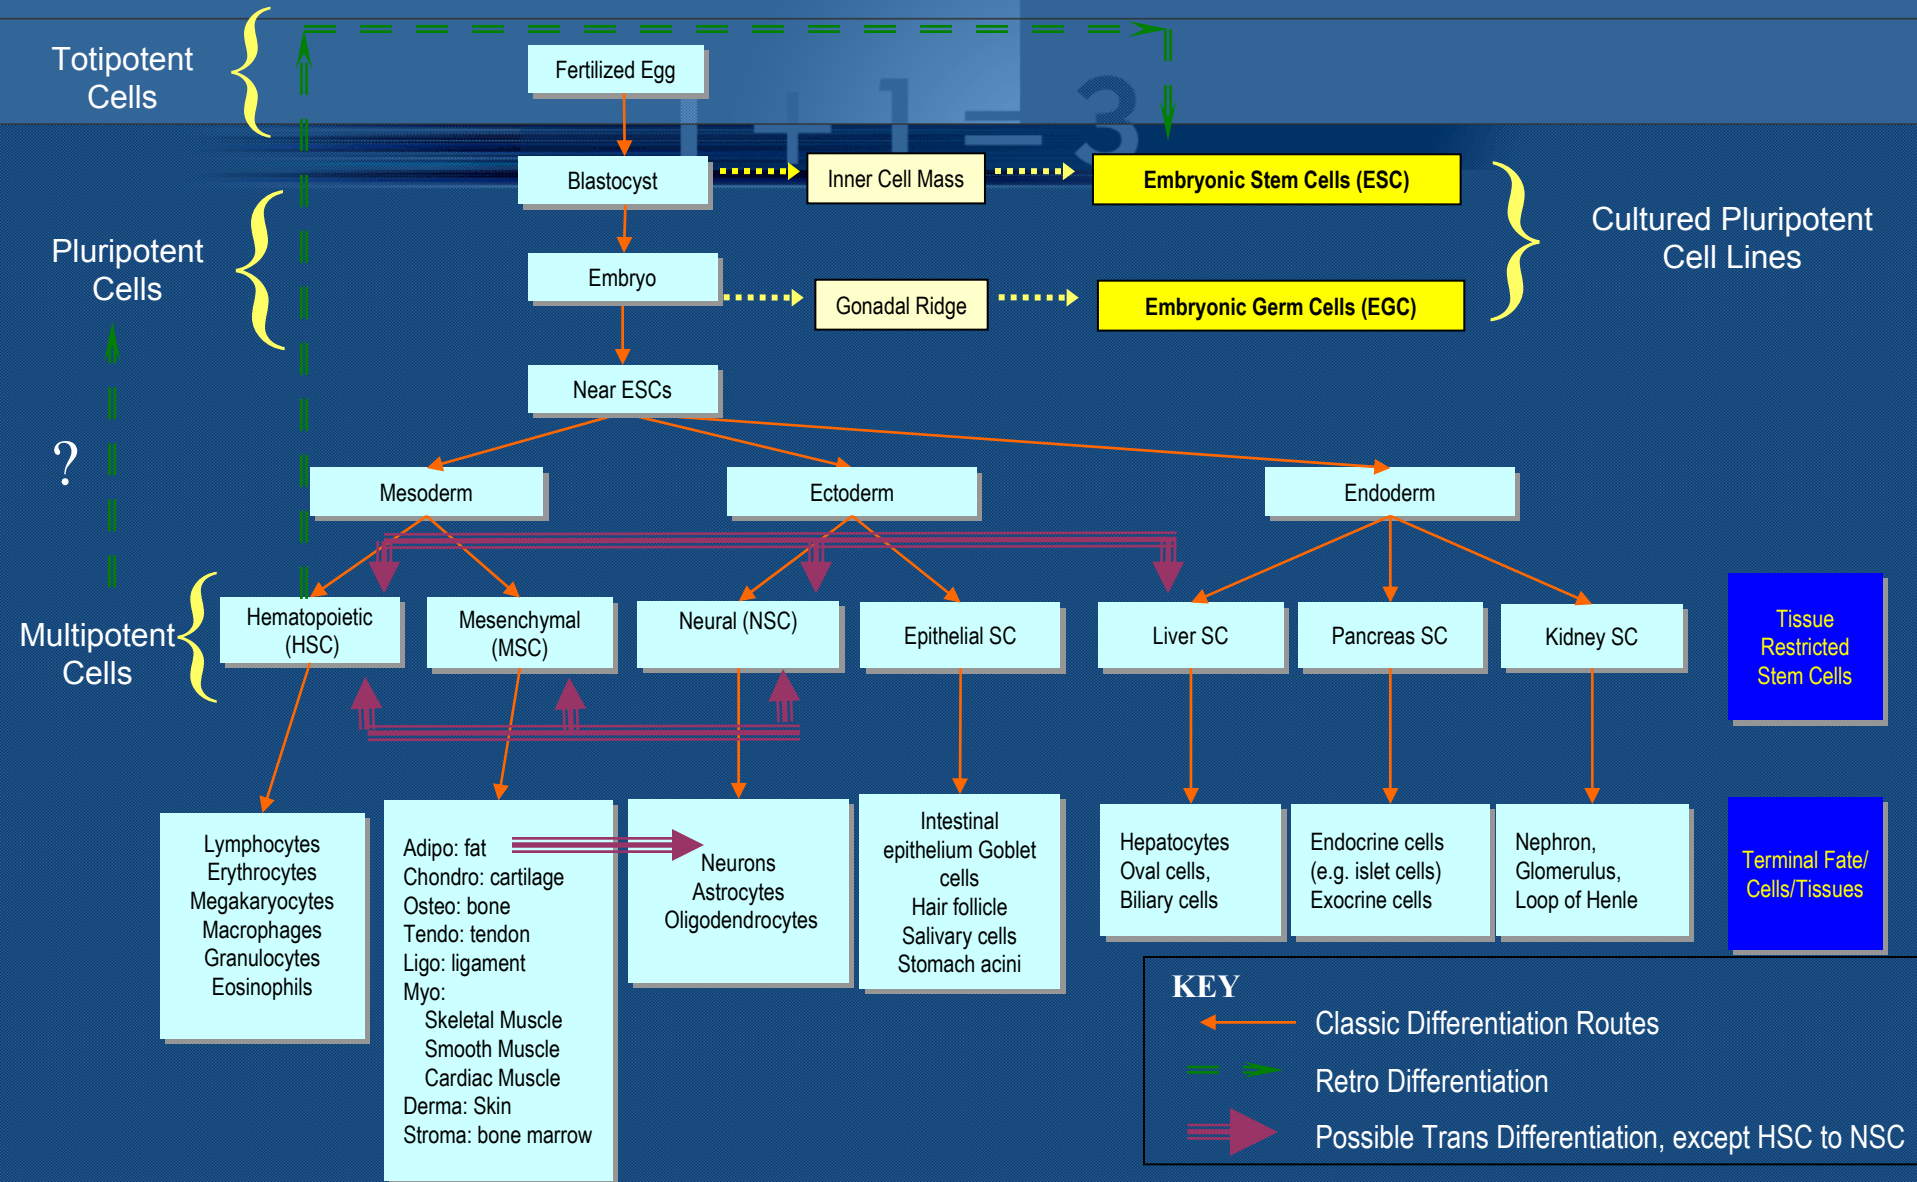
Totipotent Cells

Fertilized Egg

1 + 1 = 3

Blastocyst

Inner Cell Mass

Embryonic Stem Cells (ESC)

Pluripotent Cells

Embryo

Gonadal Ridge

Embryonic Germ Cells (EGC)

Cultured Pluripotent Cell Lines

Near ESCs

?

Mesoderm

Ectoderm

Endoderm

Multipotent Cells

Hematopoietic (HSC)

Mesenchymal (MSC)

Neural (NSC)

Epithelial SC

Liver SC

Pancreas SC

Kidney SC

Tissue Restricted Stem Cells

Lymphocytes
Erythrocytes
Megakaryocytes
Macrophages
Granulocytes
Eosinophils

Adipo: fat
Chondro: cartilage
Osteo: bone
Tendo: tendon
Ligo: ligament
Myo:
Skeletal Muscle
Smooth Muscle
Cardiac Muscle
Derma: Skin
Stroma: bone marrow

Neurons
Astrocytes
Oligodendrocytes

Intestinal epithelium Goblet cells
Hair follicle
Salivary cells
Stomach acini

Hepatocytes
Oval cells,
Biliary cells

Endocrine cells
(e.g. islet cells)
Exocrine cells

Nephron,
Glomerulus,
Loop of Henle

Terminal Fate/ Cells/Tissues

KEY

Classic Differentiation Routes

Retro Differentiation

Possible Trans Differentiation, except HSC to NSC